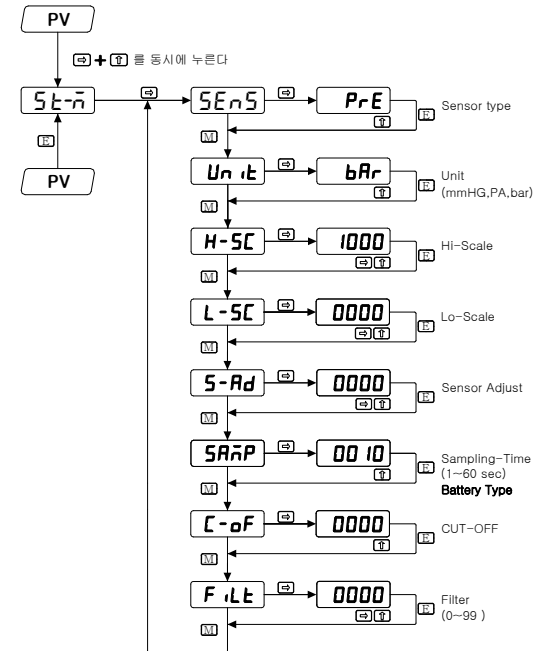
PV

⇨ + ⇧ 를 동시에 누른다

St-m̄

E

PV

⇨

SEnS

⇨

PrE

⇧

E

Sensor type

M

Un it

⇨

bAr

E

Unit
(mmHG,PA,bar)

M

H-SC

⇨

1000

⇨ ⇧

E

Hi-Scale

M

L-SC

⇨

0000

⇨ ⇧

E

Lo-Scale

M

S-Ad

⇨

0000

⇨ ⇧

E

Sensor Adjust

M

SAm̄P

⇨

00 10

⇧

E

Sampling-Time
(1~60 sec)
Battery Type

M

C-oF

⇨

0000

⇧

E

CUT-OFF

M

F iLt

⇨

0000

⇨ ⇧

E

Filter
(0~99 )

M